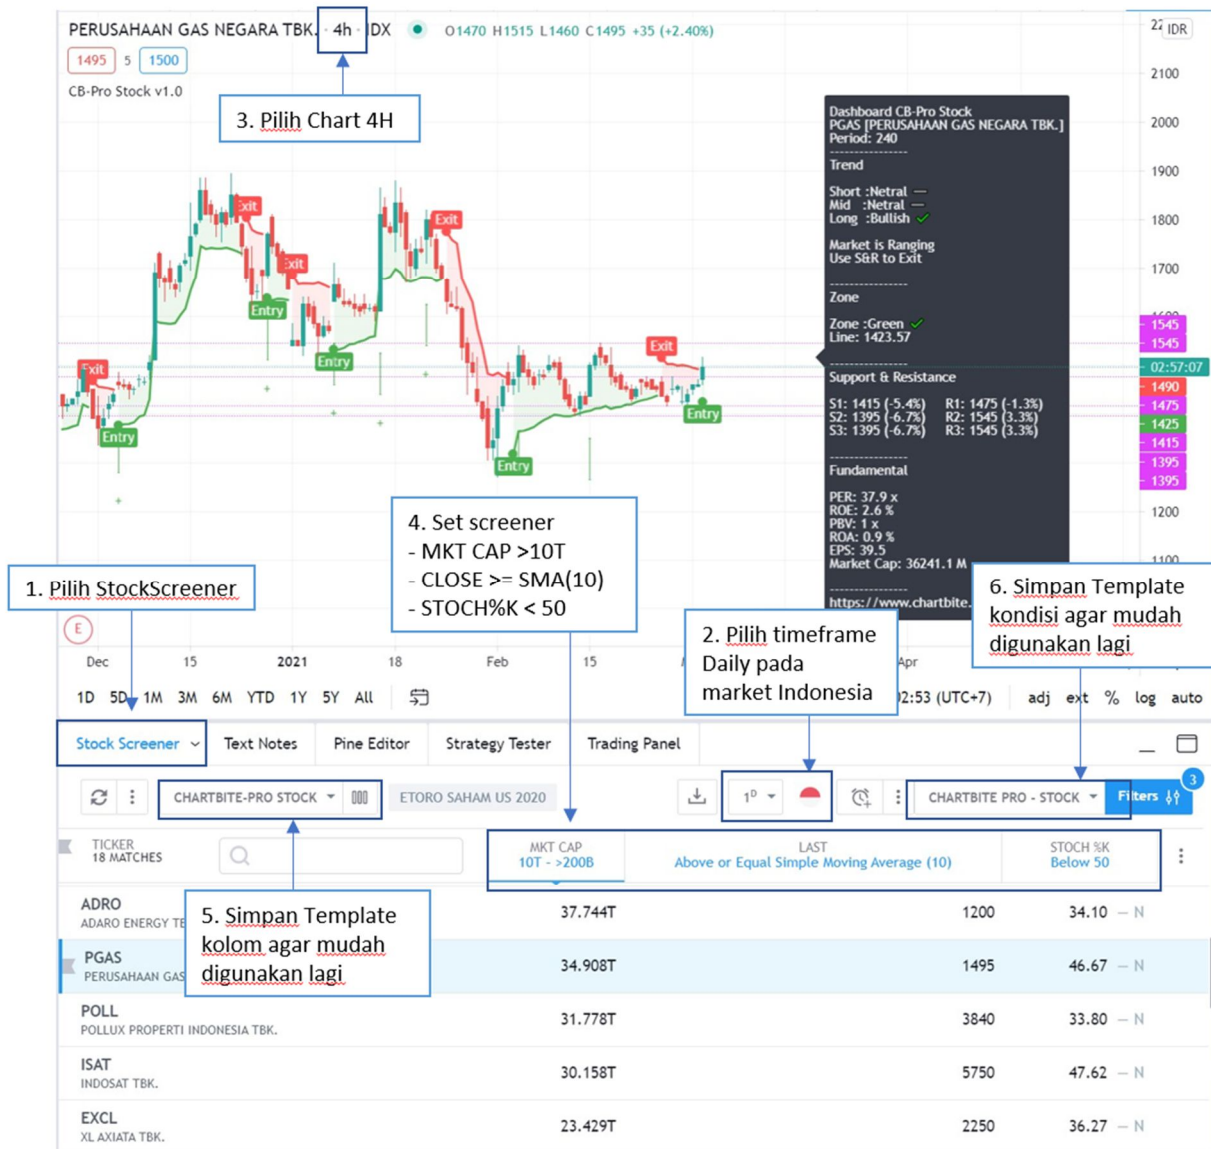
PERUSAHAAN GAS NEGARA TBK. · 4h · IDX O1470 H1515 L1460 C1495 +35 (+2.40%)
1495 5 1500
CB-Pro Stock v1.0

3. Pilih Chart 4H

Dashboard CB-Pro Stock
PGAS [PERUSAHAAN GAS NEGARA TBK.]
Period: 240
Trend
Short :Netral —
Mid :Netral —
Long :Bullish ✓
Market is Ranging
Use S&R to Exit
Zone
Zone :Green ✓
Line: 1423.57
Support & Resistance
S1: 1415 (-5.4%) R1: 1475 (-1.3%)
S2: 1395 (-6.7%) R2: 1545 (3.3%)
S3: 1395 (-6.7%) R3: 1545 (3.3%)
Fundamental
PER: 37.9 x
ROE: 2.6 %
PBV: 1 x
ROA: 0.9 %
EPS: 39.5
Market Cap: 36241.1 M
https://www.chartbite.

Exit Exit Exit Exit Exit Entry Entry Entry Entry Entry Entry

22 IDR 2100 2000 1900 1800 1700 1545 1545 02:57:07 1490 1475 1425 1415 1395 1395 1200 1100

4. Set screener
- MKT CAP >10T
- CLOSE >= SMA(10)
- STOCH%K < 50

1. Pilih StockScreener

6. Simpan Template kondisi agar mudah digunakan lagi

2. Pilih timeframe Daily pada market Indonesia

E
Dec 15 2021 18 Feb 15 Apr
1D 5D 1M 3M 6M YTD 1Y 5Y All 2:53 (UTC+7) adj ext % log auto

Stock Screener Text Notes Pine Editor Strategy Tester Trading Panel

CHARTBITE-PRO STOCK ETORO SAHAM US 2020 1D CHARTBITE PRO - STOCK Filters 3

TICKER 18 MATCHES

| MKT CAP 10T - >200B | LAST Above or Equal Simple Moving Average (10) | STOCH %K Below 50 |

5. Simpan Template kolom agar mudah digunakan lagi

ADRO ADARO ENERGY TB 37.744T 1200 34.10 — N
PGAS PERUSAHAAN GAS 34.908T 1495 46.67 — N
POLL POLLUX PROPERTI INDONESIA TBK. 31.778T 3840 33.80 — N
ISAT INDOSAT TBK. 30.158T 5750 47.62 — N
EXCL XL AXIATA TBK. 23.429T 2250 36.27 — N